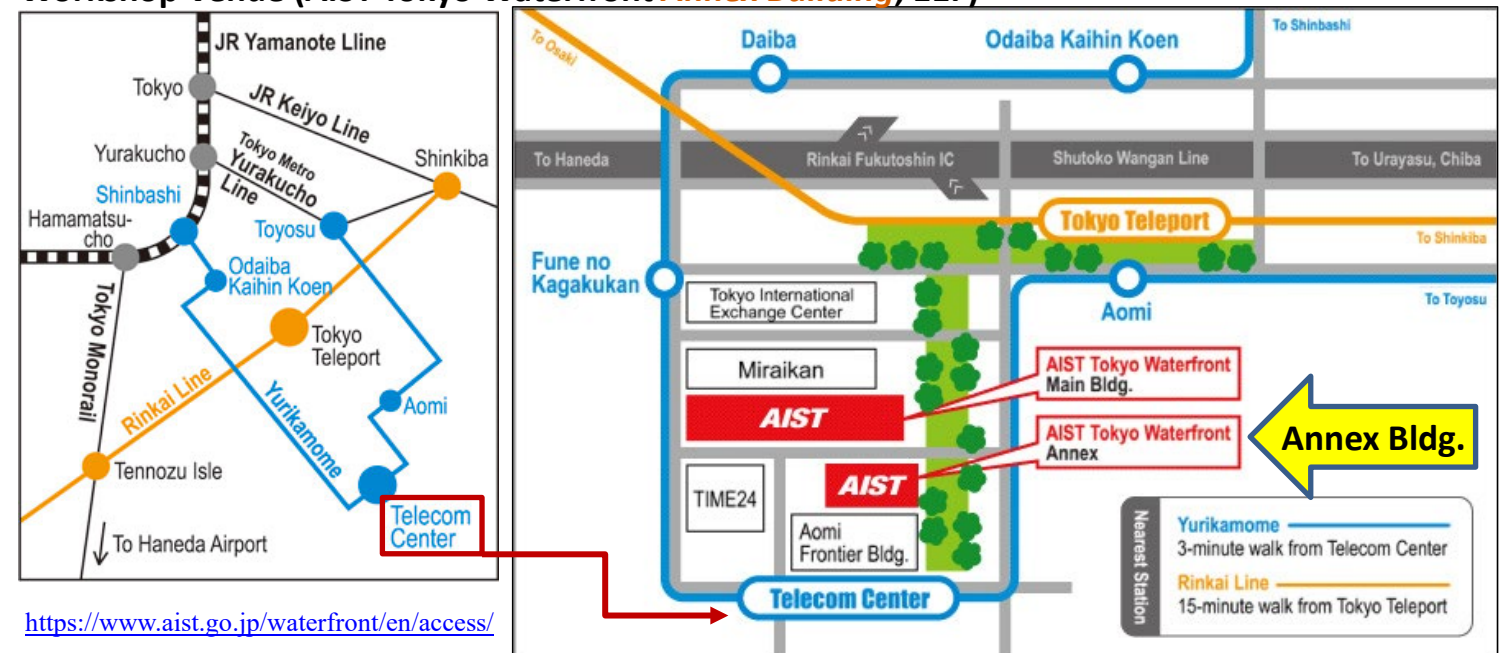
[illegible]

JR Yamanote Lline
Tokyo
JR Keiyo Line
Yurakucho
Tokyo Metro Yurakucho Line
Shinkiba
Shinbashi
Hamamatsu-cho
Toyosu
Odaiba Kaihin Koen
Tokyo Monorail
Tokyo Teleport
Rinkai Line
Yurikamome
Aomi
Tennozu Isle
Telecom Center
To Haneda Airport

https://www.aist.go.jp/waterfront/en/access/

To Osaki
Daiba
Odaiba Kaihin Koen
To Shinbashi
To Haneda
Rinkai Fukutoshin IC
Shutoko Wangan Line
To Urayasu, Chiba
Tokyo Teleport
To Shinkiba
Fune no Kagakukan
Tokyo International Exchange Center
Aomi
To Toyosu
Miraikan
AIST
AIST Tokyo Waterfront Main Bldg.
AIST Tokyo Waterfront Annex
Annex Bldg.
TIME24
AIST
Aomi Frontier Bldg.
Telecom Center
Nearest Station
Yurikamome
3-minute walk from Telecom Center
Rinkai Line
15-minute walk from Tokyo Teleport